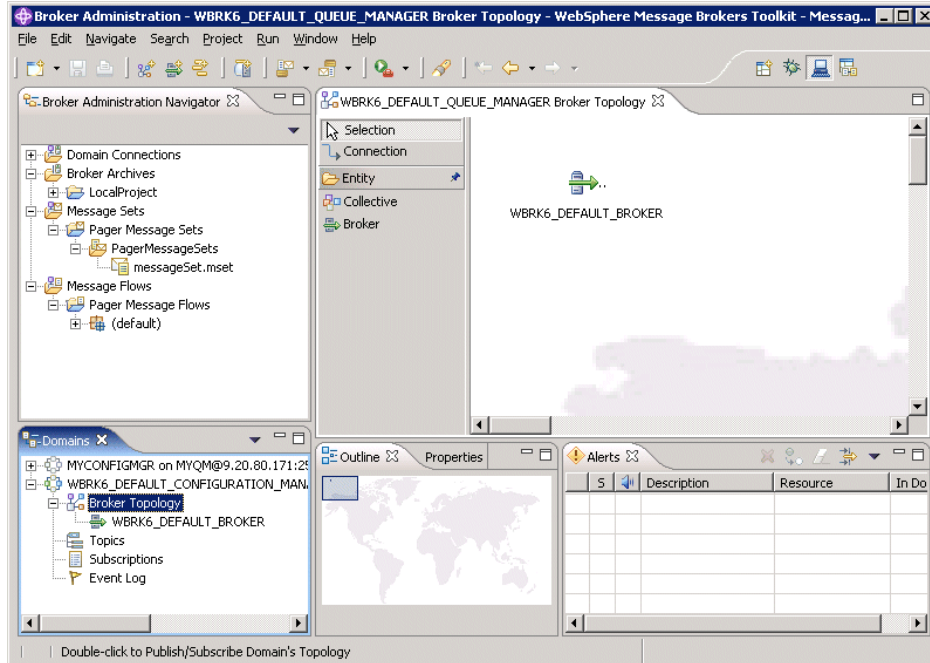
Broker Administration - WBRK6_DEFAULT_QUEUE_MANAGER Broker Topology - WebSphere Message Brokers Toolkit - Messag...

File Edit Navigate Search Project Run Window Help

Broker Administration Navigator

Domain Connections
Broker Archives
LocalProject
Message Sets
Pager Message Sets
PagerMessageSets
messageSet.mset
Message Flows
Pager Message Flows
(default)

WBRK6_DEFAULT_QUEUE_MANAGER Broker Topology

Selection
Connection
Entity
Collective
Broker

WBRK6_DEFAULT_BROKER

Domains

MYCONFIGMGR on MYQM@9.20.80.171:2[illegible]
WBRK6_DEFAULT_CONFIGURATION_MAN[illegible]
Broker Topology
WBRK6_DEFAULT_BROKER
Topics
Subscriptions
Event Log

Outline
Properties

Alerts

| S | | Description | Resource | In Do |
|---|---|---|---|---|

Double-click to Publish/Subscribe Domain's Topology